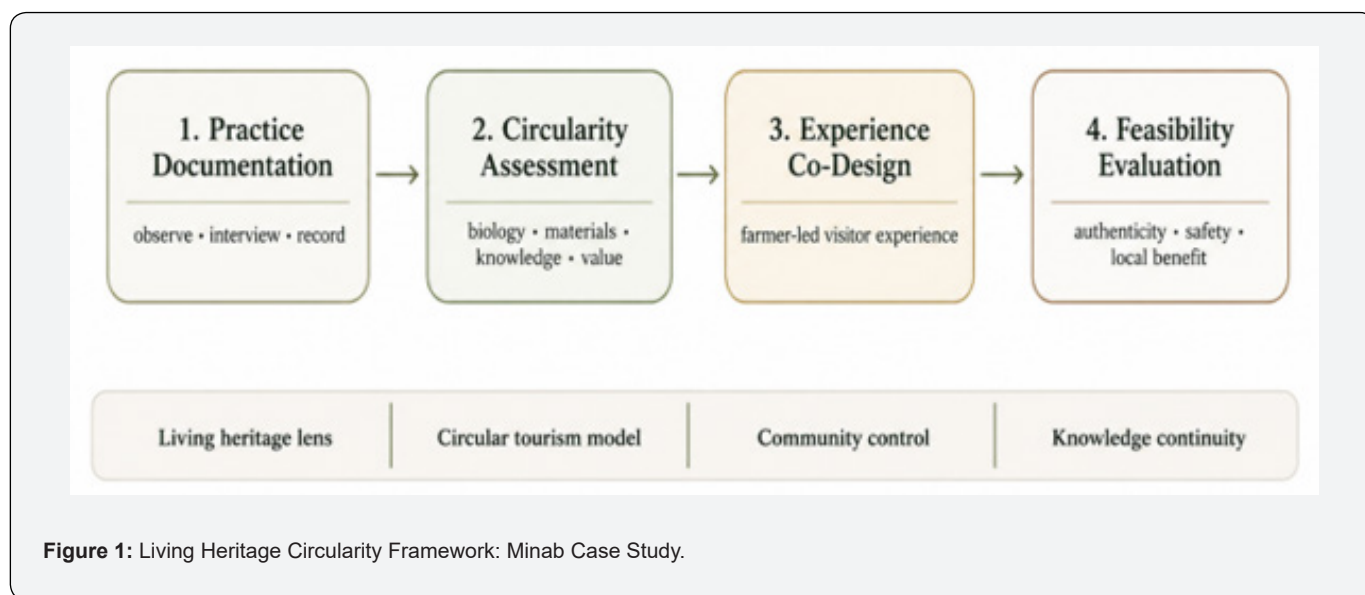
1. Practice Documentation

observe • interview • record

2. Circularity Assessment

biology • materials • knowledge • value

3. Experience Co-Design

farmer-led visitor experience

4. Feasibility Evaluation

authenticity • safety • local benefit

| Living heritage lens | Circular tourism model | Community control | Knowledge continuity |
|---|---|---|---|

**Figure 1:** Living Heritage Circularity Framework: Minab Case Study.